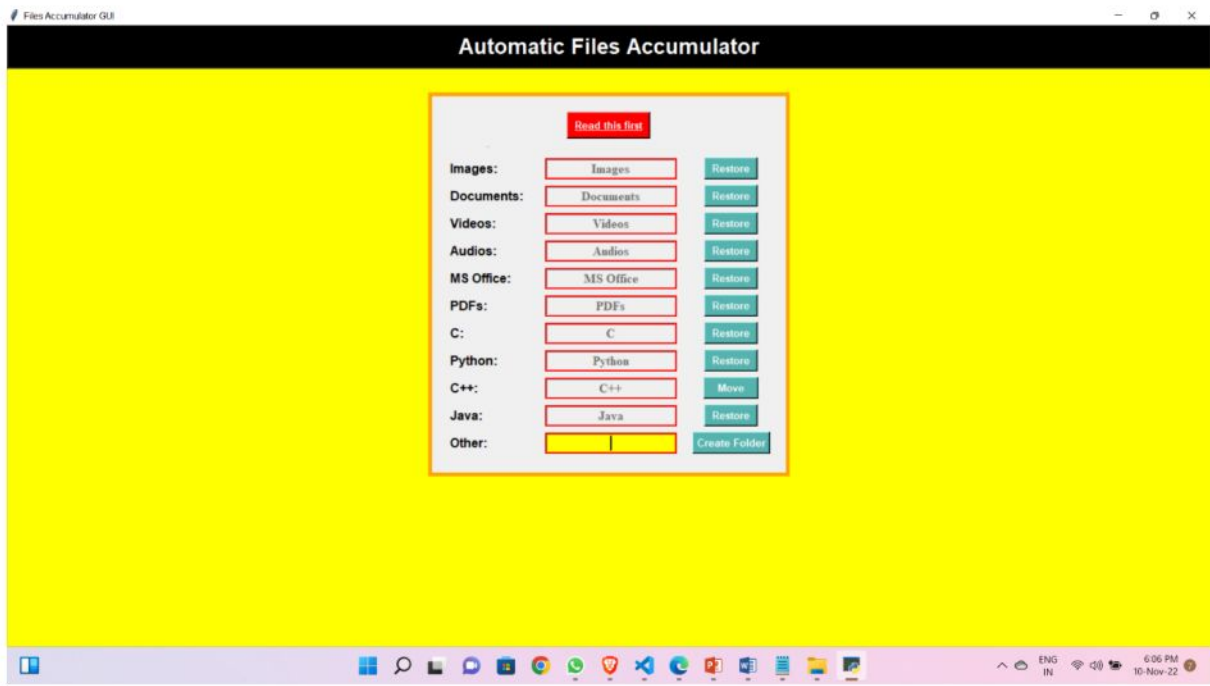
Files Accumulator GUI

Automatic Files Accumulator

Read this first

| | | |
|---|---|---|
| Images: | Images | Restore |
| Documents: | Documents | Restore |
| Videos: | Videos | Restore |
| Audios: | Audios | Restore |
| MS Office: | MS Office | Restore |
| PDFs: | PDFs | Restore |
| C: | C | Restore |
| Python: | Python | Restore |
| C++: | C++ | Move |
| Java: | Java | Restore |
| Other: | | Create Folder |

ENG IN
6:06 PM
10-Nov-22